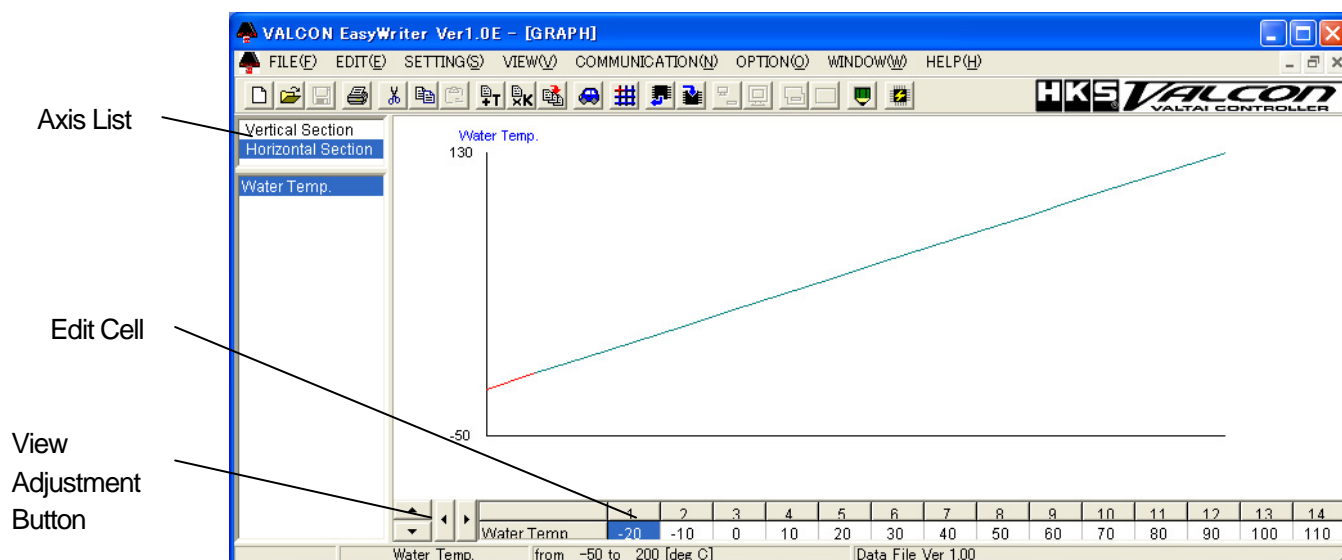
Axis List

Edit Cell

View Adjustment Button

VALCON EasyWriter Ver1.0E - [GRAPH]

FILE(F) EDIT(E) SETTING(S) VIEW(V) COMMUNICATION(N) OPTION(O) WINDOW(W) HELP(H)

HKS VALCON VALTAI CONTROLLER

Vertical Section
Horizontal Section

Water Temp.

Water Temp.
130
-50

|  | 1 | 2 | 3 | 4 | 5 | 6 | 7 | 8 | 9 | 10 | 11 | 12 | 13 | 14 |
|---|---|---|---|---|---|---|---|---|---|---|---|---|---|---|
| Water Temp. | -20 | -10 | 0 | 10 | 20 | 30 | 40 | 50 | 60 | 70 | 80 | 90 | 100 | 110 |

Water Temp. from -50 to 200 [deg C] Data File Ver 1.00